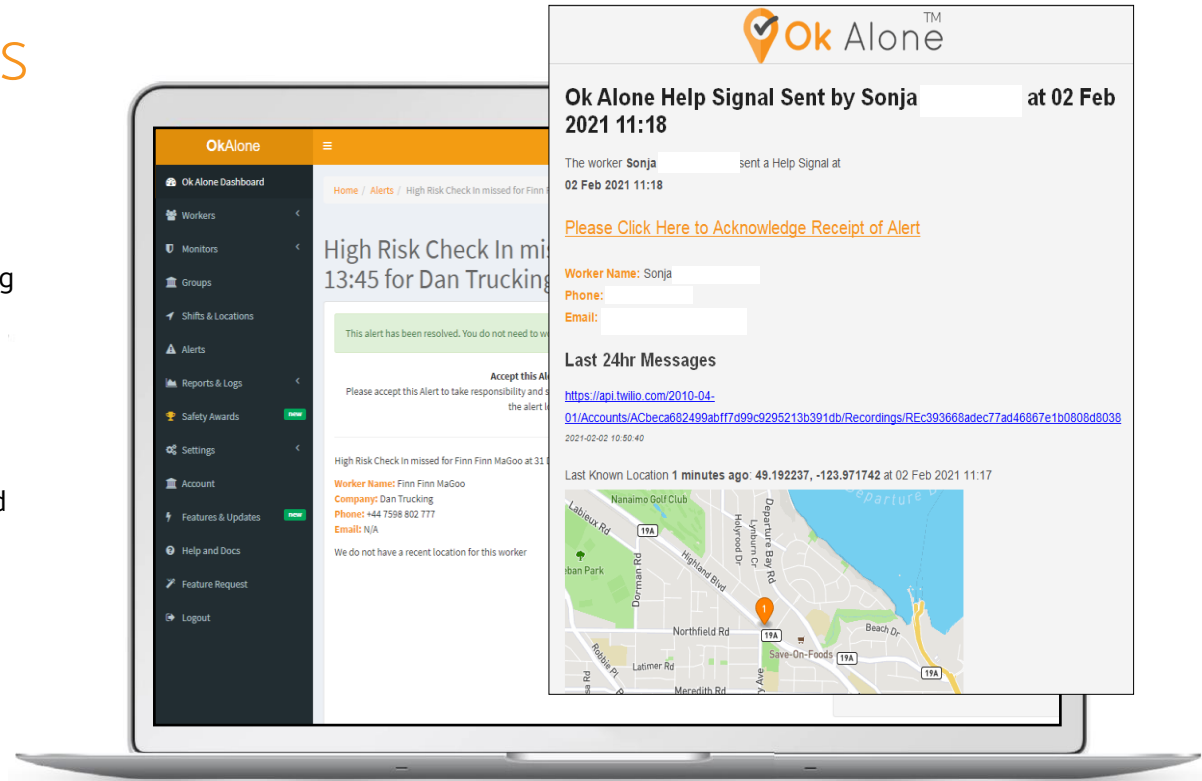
S

g

d

OkAlone

Ok Alone Dashboard
Workers
Monitors
Groups
Shifts & Locations
Alerts
Reports & Logs
Safety Awards new
Settings
Account
Features & Updates new
Help and Docs
Feature Request
Logout

Home / Alerts / High Risk Check In missed for Finn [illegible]

High Risk Check In mis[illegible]
13:45 for Dan Trucking

This alert has been resolved. You do not need to w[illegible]

Accept this Al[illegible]
Please accept this Alert to take responsibility and s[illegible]
the alert l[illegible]

High Risk Check In missed for Finn Finn MaGoo at 31 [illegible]

Worker Name: Finn Finn MaGoo
Company: Dan Trucking
Phone: +44 7598 802 777
Email: N/A

We do not have a recent location for this worker

Ok Alone TM

Ok Alone Help Signal Sent by Sonja at 02 Feb 2021 11:18

The worker Sonja sent a Help Signal at
02 Feb 2021 11:18

Please Click Here to Acknowledge Receipt of Alert

Worker Name: Sonja
Phone:
Email:

Last 24hr Messages

https://api.twilio.com/2010-04-01/Accounts/ACbeca682499abff7d99c9295213b391db/Recordings/REc393668adec77ad46867e1b0808d8038
2021-02-02 10:50:40

Last Known Location 1 minutes ago: 49.192237, -123.971742 at 02 Feb 2021 11:17

Nanaimo Golf Club
Labieux Rd
19A
Highland Blvd
Holyrood Dr
Departure Bay Rd
Lynburn Cr
Departure B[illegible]
eban Park
Dorman Rd
1
Northfield Rd
19A
Beach Dr
Save-On-Foods
19A
Robbie Pl
Latimer Rd
Meredith Rd
Ave
19A